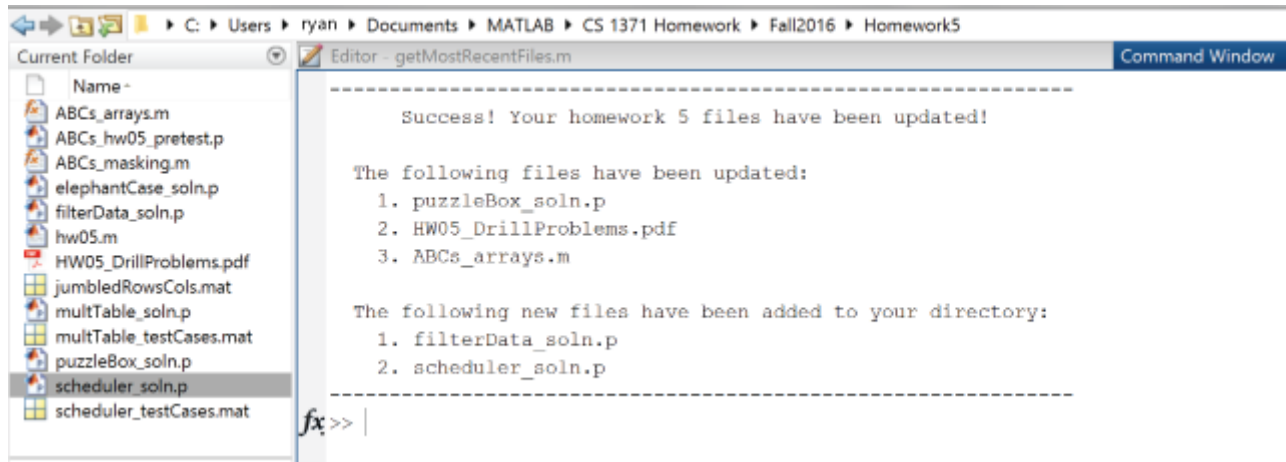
▸ C: ▸ Users ▸ ryan ▸ Documents ▸ MATLAB ▸ CS 1371 Homework ▸ Fall2016 ▸ Homework5

Current Folder

Name

ABCs_arrays.m
ABCs_hw05_pretest.p
ABCs_masking.m
elephantCase_soln.p
filterData_soln.p
hw05.m
HW05_DrillProblems.pdf
jumbledRowsCols.mat
multTable_soln.p
multTable_testCases.mat
puzzleBox_soln.p
scheduler_soln.p
scheduler_testCases.mat

Editor - getMostRecentFiles.m

Command Window

----------------------------------------------------------------

Success! Your homework 5 files have been updated!

The following files have been updated:
1. puzzleBox_soln.p
2. HW05_DrillProblems.pdf
3. ABCs_arrays.m

The following new files have been added to your directory:
1. filterData_soln.p
2. scheduler_soln.p
----------------------------------------------------------------

fx >>